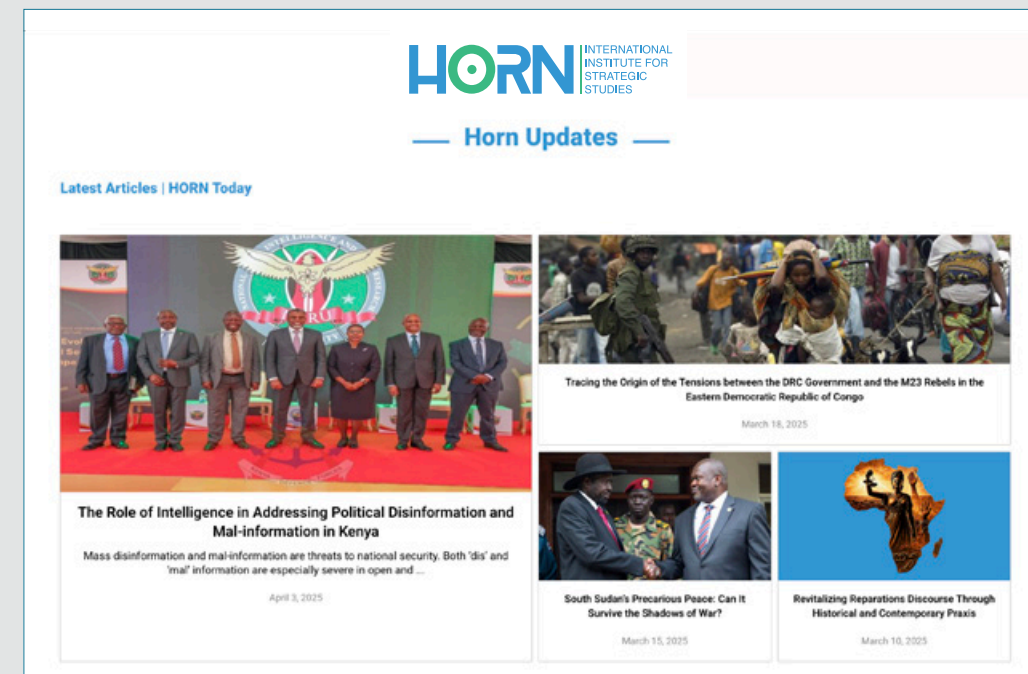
HORN INTERNATIONAL INSTITUTE FOR STRATEGIC STUDIES

Horn Updates

Latest Articles | HORN Today

The Role of Intelligence in Addressing Political Disinformation and Mal-information in Kenya

Mass disinformation and mal-information are threats to national security. Both 'dis' and 'mal' information are especially severe in open and ...

April 3, 2025

Tracing the Origin of the Tensions between the DRC Government and the M23 Rebels in the Eastern Democratic Republic of Congo

March 18, 2025

South Sudan's Precarious Peace: Can It Survive the Shadows of War?

March 15, 2025

Revitalizing Reparations Discourse Through Historical and Contemporary Praxis

March 10, 2025